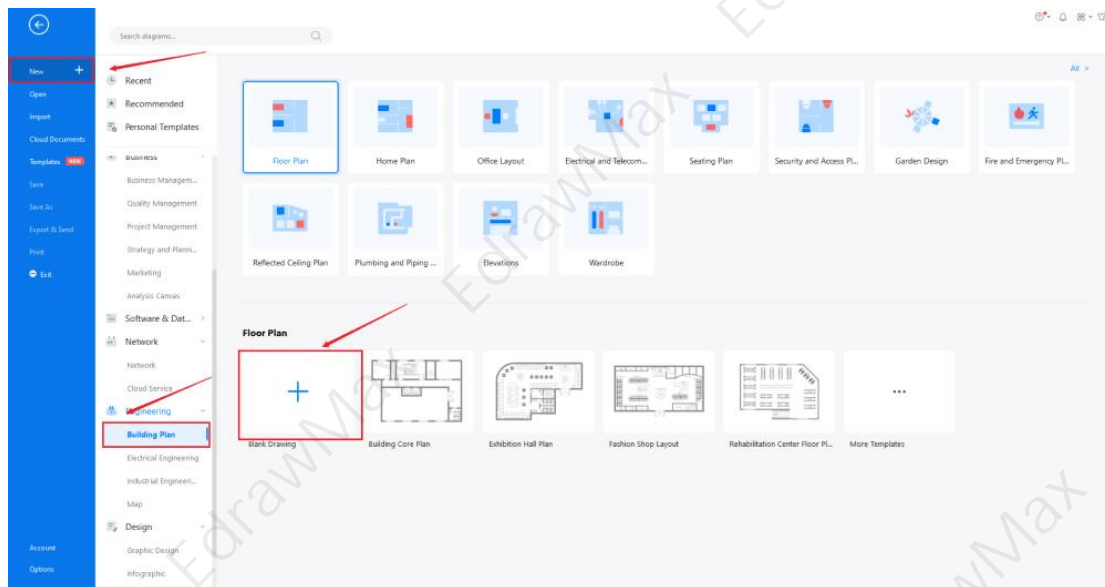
New
Open
Import
Cloud Documents
Templates NEW
Save
Save As
Export & Send
Print
Exit

Account
Options

Search diagrams...

Recent
Recommended
Personal Templates
Business
Business Managem...
Quality Management
Project Management
Strategy and Planni...
Marketing
Analysis Canvas
Software & Dat...
Network
Network
Cloud Service
Engineering
Building Plan
Electrical Engineering
Industrial Engineeri...
Map
Design
Graphic Design
Infographic

All >

Floor Plan
Home Plan
Office Layout
Electrical and Telecom...
Seating Plan
Security and Access Pl...
Garden Design
Fire and Emergency Pl...
Reflected Ceiling Plan
Plumbing and Piping ...
Elevations
Wardrobe

Floor Plan

+
Blank Drawing
Building Core Plan
Exhibition Hall Plan
Fashion Shop Layout
Rehabilitation Center Floor Pl...
...
More Templates

EdrawMax
EdrawMax
EdrawMax
EdrawMax